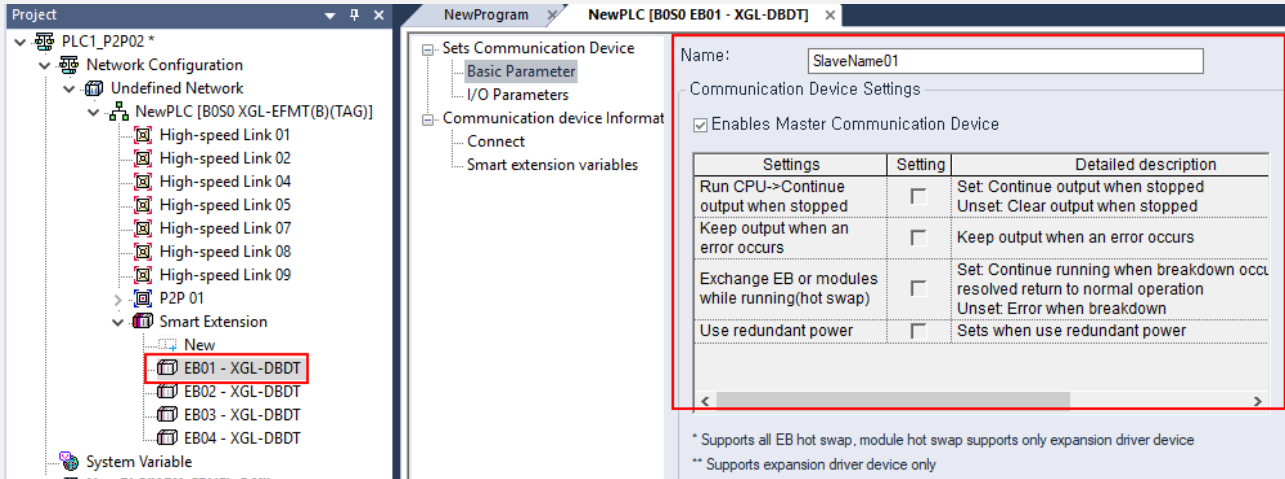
Project

PLC1_P2P02 *
Network Configuration
Undefined Network
NewPLC [B0S0 XGL-EFMT(B)(TAG)]
High-speed Link 01
High-speed Link 02
High-speed Link 04
High-speed Link 05
High-speed Link 07
High-speed Link 08
High-speed Link 09
P2P 01
Smart Extension
New
EB01 - XGL-DBDT
EB02 - XGL-DBDT
EB03 - XGL-DBDT
EB04 - XGL-DBDT
System Variable

NewProgram
NewPLC [B0S0 EB01 - XGL-DBDT]

Sets Communication Device
Basic Parameter
I/O Parameters
Communication device Informat
Connect
Smart extension variables

Name: SlaveName01

Communication Device Settings

Enables Master Communication Device

| Settings | Setting | Detailed description |
|---|---|---|
| Run CPU->Continue output when stopped | | Set: Continue output when stopped Unset: Clear output when stopped |
| Keep output when an error occurs | | Keep output when an error occurs |
| Exchange EB or modules while running(hot swap) | | Set: Continue running when breakdown occu resolved return to normal operation Unset: Error when breakdown |
| Use redundant power | | Sets when use redundant power |

* Supports all EB hot swap, module hot swap supports only expansion driver device
** Supports expansion driver device only